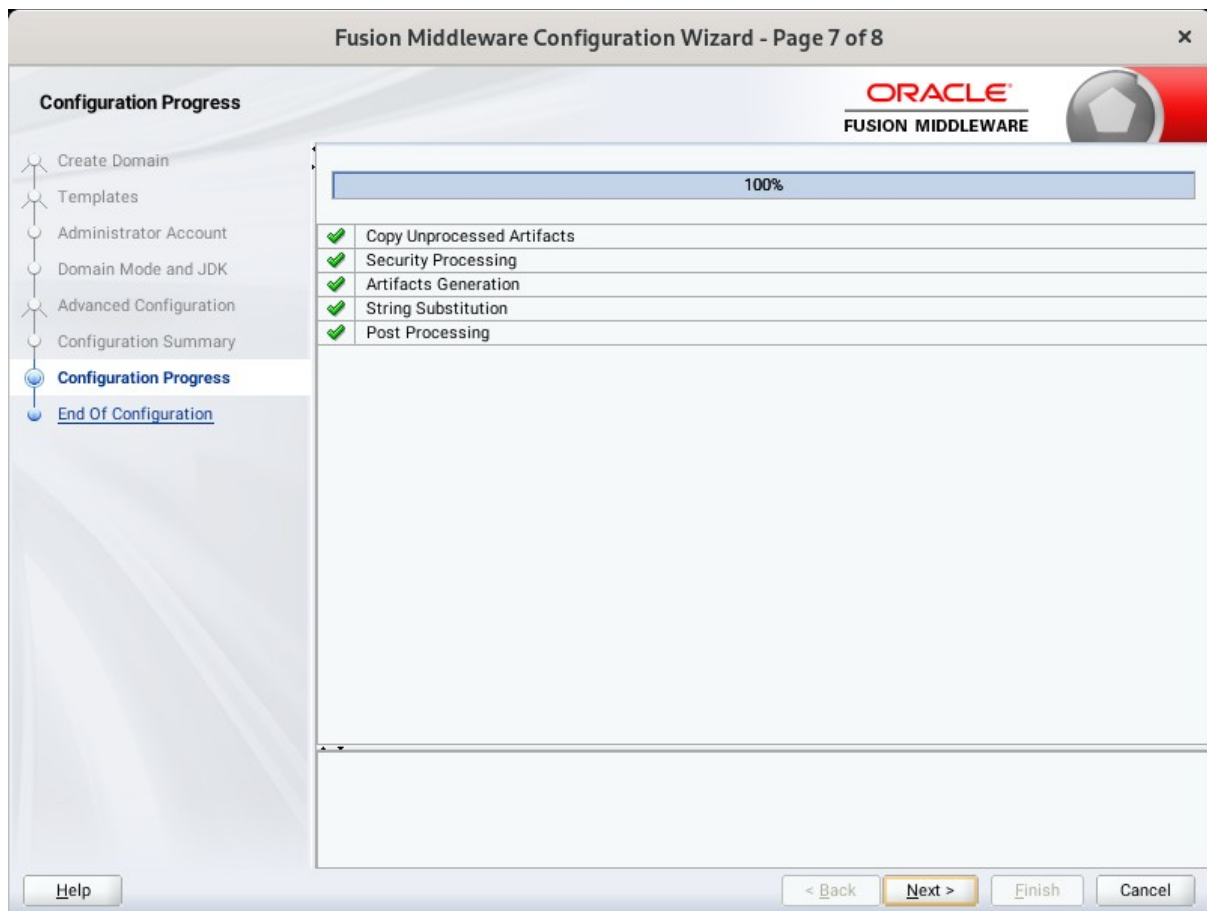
Fusion Middleware Configuration Wizard - Page 7 of 8

Configuration Progress

ORACLE
FUSION MIDDLEWARE

Create Domain
Templates
Administrator Account
Domain Mode and JDK
Advanced Configuration
Configuration Summary
Configuration Progress
End Of Configuration

100%

Copy Unprocessed Artifacts
Security Processing
Artifacts Generation
String Substitution
Post Processing

Help

< Back
Next >
Finish
Cancel